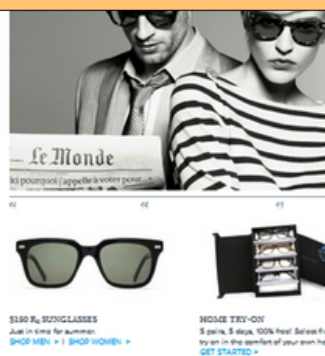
Le Monde
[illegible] pourquoi j'appelle à voter pour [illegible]

01

02

03

$150 $R_x$ SUNGLASSES
Just in time for summer.
SHOP MEN > | SHOP WOMEN >

HOME TRY-ON
5 pairs, 5 days, 100% free! Select fi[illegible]
try on in the comfort of your own ho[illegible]
GET STARTED >